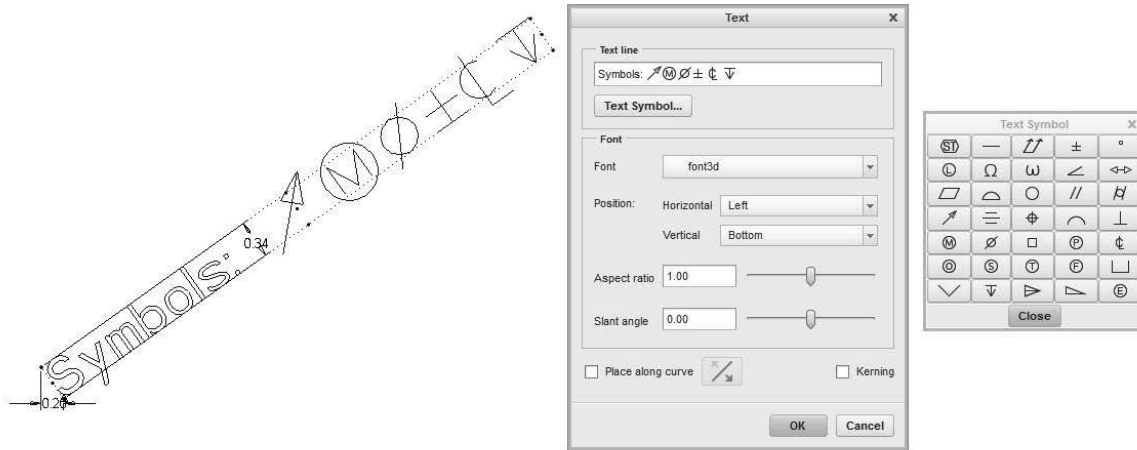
Symbols: ↗ⓂØ±₵⩡

0.34

0.20

Text ×

Text line

Symbols: ↗ⓂØ±₵⩡

Text Symbol...

Font

Font font3d

Position: Horizontal Left

Vertical Bottom

Aspect ratio 1.00

Slant angle 0.00

Place along curve

Kerning

OK Cancel

Text Symbol ×

| Ⓢ | — | ⫽↗ | ± | ° |
|---|---|---|---|---|
| Ⓛ | Ω | ω | ∠ | ⊲⊳ |
| ▱ | ⌓ | ○ | // | ⌭ |
| ↗ | ⌯ | ⌖ | ⌒ | ⊥ |
| Ⓜ | Ø | □ | Ⓟ | ₵ |
| ⓞ | Ⓢ | Ⓣ | Ⓕ | ⊔ |
| ∨ | ⩡ | ⊳ | ⌳ | Ⓔ |

Close